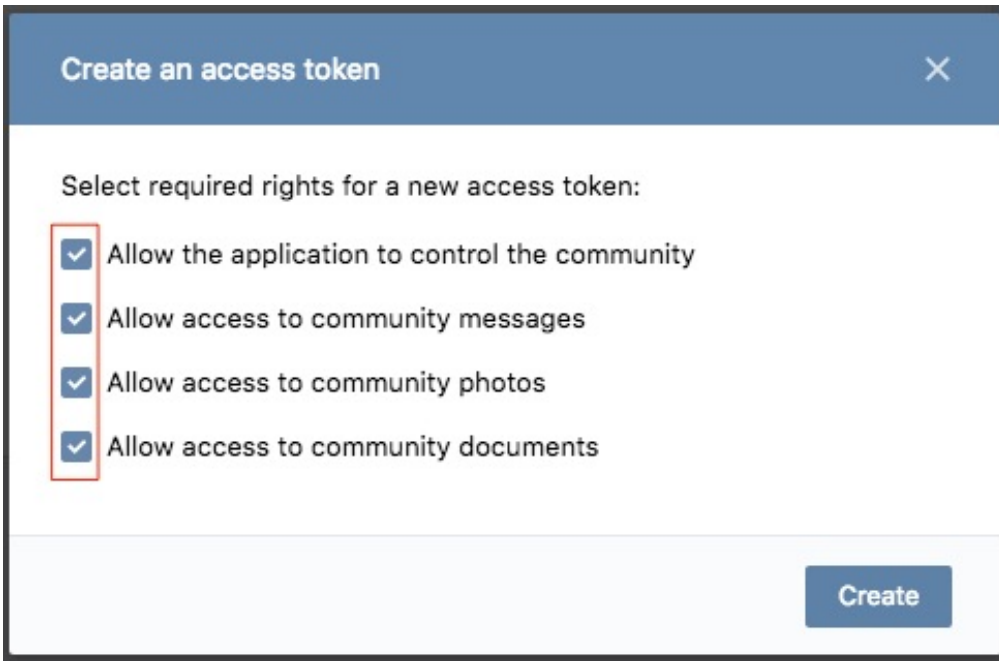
Create an access token ×

Select required rights for a new access token:

Allow the application to control the community

Allow access to community messages

Allow access to community photos

Allow access to community documents

Create